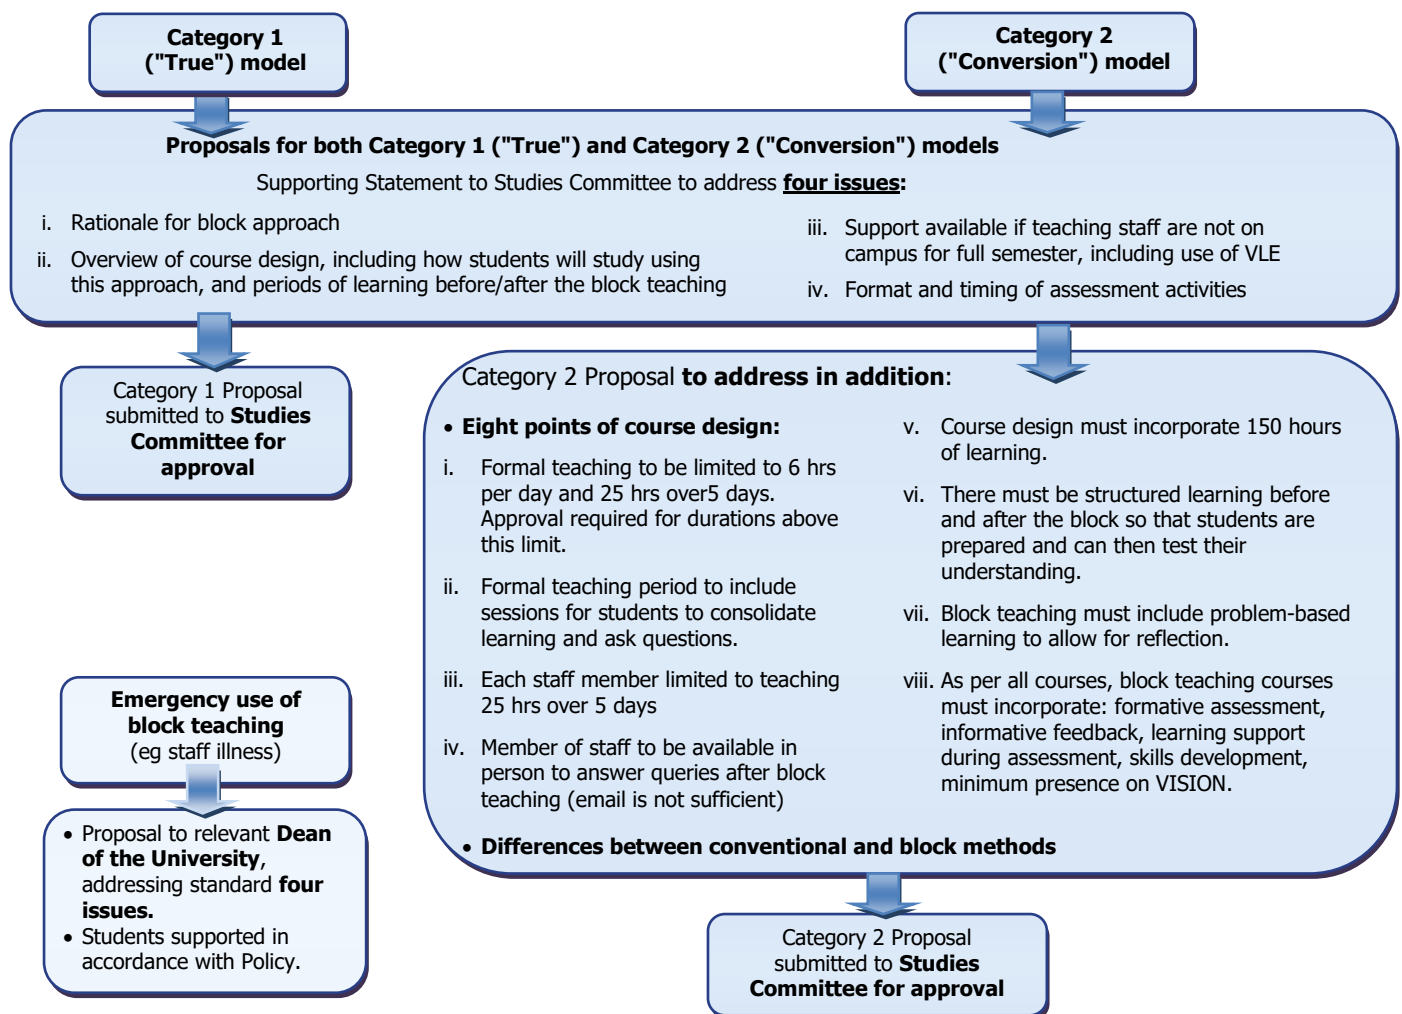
Category 1 ("True") model

Category 2 ("Conversion") model

Proposals for both Category 1 ("True") and Category 2 ("Conversion") models

Supporting Statement to Studies Committee to address four issues:

i. Rationale for block approach

ii. Overview of course design, including how students will study using this approach, and periods of learning before/after the block teaching

iii. Support available if teaching staff are not on campus for full semester, including use of VLE

iv. Format and timing of assessment activities

Category 1 Proposal submitted to Studies Committee for approval

Category 2 Proposal to address in addition:

• Eight points of course design:

i. Formal teaching to be limited to 6 hrs per day and 25 hrs over5 days. Approval required for durations above this limit.

ii. Formal teaching period to include sessions for students to consolidate learning and ask questions.

iii. Each staff member limited to teaching 25 hrs over 5 days

iv. Member of staff to be available in person to answer queries after block teaching (email is not sufficient)

v. Course design must incorporate 150 hours of learning.

vi. There must be structured learning before and after the block so that students are prepared and can then test their understanding.

vii. Block teaching must include problem-based learning to allow for reflection.

viii. As per all courses, block teaching courses must incorporate: formative assessment, informative feedback, learning support during assessment, skills development, minimum presence on VISION.

• Differences between conventional and block methods

Emergency use of block teaching (eg staff illness)

• Proposal to relevant Dean of the University, addressing standard four issues.
• Students supported in accordance with Policy.

Category 2 Proposal submitted to Studies Committee for approval